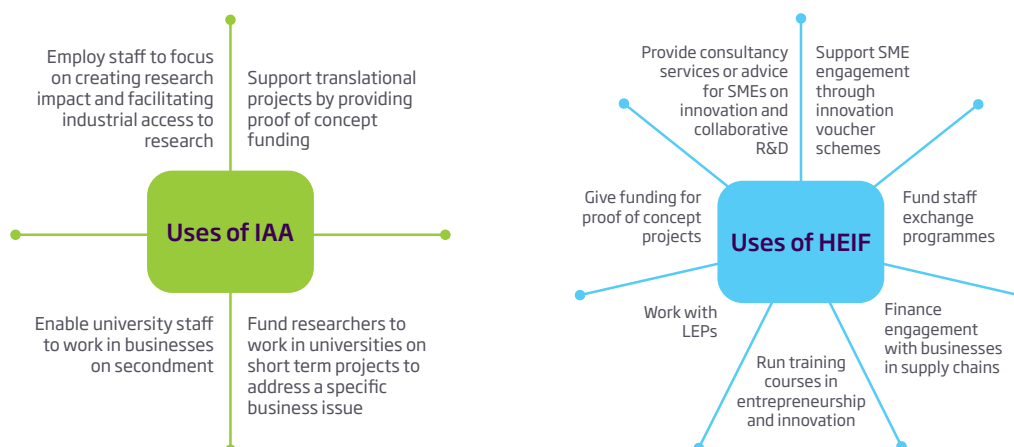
Employ staff to focus on creating research impact and facilitating industrial access to research

Support translational projects by providing proof of concept funding

Uses of IAA

Enable university staff to work in businesses on secondment

Fund researchers to work in universities on short term projects to address a specific business issue

Provide consultancy services or advice for SMEs on innovation and collaborative R&D

Support SME engagement through innovation voucher schemes

Give funding for proof of concept projects

Uses of HEIF

Fund staff exchange programmes

Work with LEPs

Finance engagement with businesses in supply chains

Run training courses in entrepreneurship and innovation